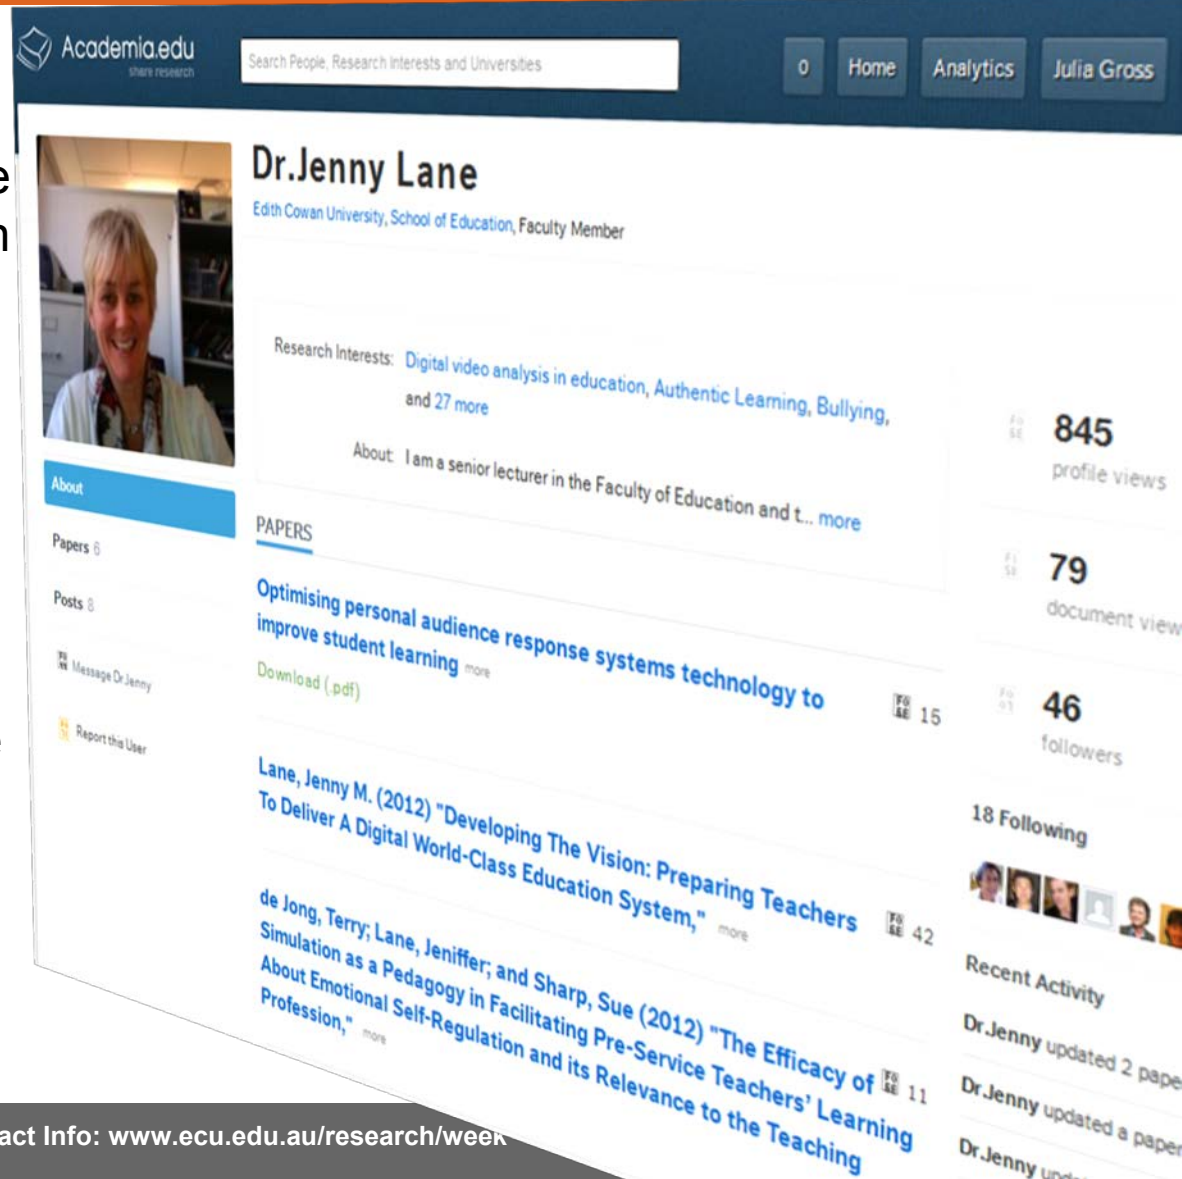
Academia.edu
share research

Search People, Research Interests and Universities

0 Home Analytics Julia Gross

e
n

Dr.Jenny Lane
Edith Cowan University, School of Education, Faculty Member

Research Interests: Digital video analysis in education, Authentic Learning, Bullying, and 27 more

About: I am a senior lecturer in the Faculty of Education and t... more

About
Papers 6
Posts 8
Message Dr.Jenny
Report this User

PAPERS

Optimising personal audience response systems technology to improve student learning more
Download (.pdf)
15

Lane, Jenny M. (2012) "Developing The Vision: Preparing Teachers To Deliver A Digital World-Class Education System," more
42

de Jong, Terry; Lane, Jeniffer; and Sharp, Sue (2012) "The Efficacy of Simulation as a Pedagogy in Facilitating Pre-Service Teachers' Learning About Emotional Self-Regulation and its Relevance to the Teaching Profession," more
11

845
profile views

79
document view

46
followers

18 Following

Recent Activity
Dr.Jenny updated 2 pape
Dr.Jenny updated a paper
Dr.Jenny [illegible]

act Info: www.ecu.edu.au/research/week